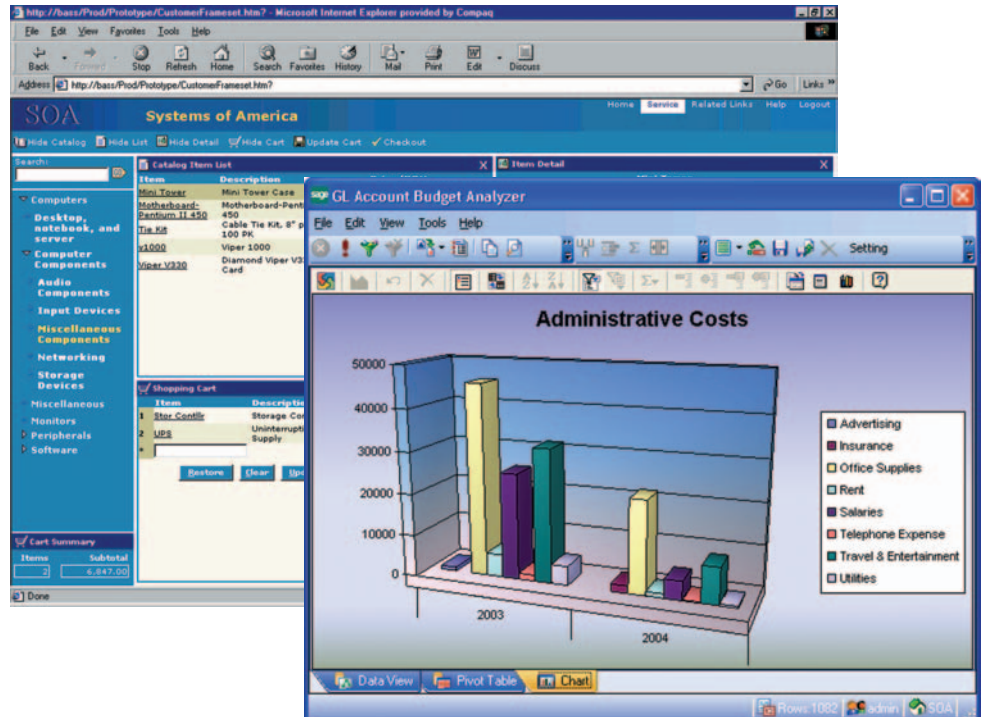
http://bass/Prod/Prototype/CustomerFrameset.htm? - Microsoft Internet Explorer provided by Compaq

File Edit View Favorites Tools Help

Back Forward Stop Refresh Home Search Favorites History Mail Print Edit Discuss

Address http://bass/Prod/Prototype/CustomerFrameset.htm?

Go Links

SOA Systems of America

Home Service Related Links Help Logout

Hide Catalog Hide List Hide Detail Hide Cart Update Cart Checkout

Search:

Computers
Desktop, notebook, and server
Computer Components
Audio Components
Input Devices
Miscellaneous Components
Networking
Storage Devices
Miscellaneous
Monitors
Peripherals
Software

Catalog Item List

| Item | Description |
|---|---|
| Mini Tower | Mini Tower Case |
| Motherboard-Pentium II 450 | Motherboard-Penti 450 |
| Tie Kit | Cable Tie Kit, 8" p 100 PK |
| v1000 | Viper 1000 |
| Viper V330 | Diamond Viper V3 Card |

Item Detail

Shopping Cart

| | Item | Descriptio |
|---|---|---|
| 1 | Stor Contllr | Storage Co |
| 2 | UPS | Uninterrupti Supply |

Restore Clear Upd

Cart Summary

| Items | Subtotal |
|---|---|
| 2 | 6,847.00 |

Done

GL Account Budget Analyzer

File Edit View Tools Help

Setting

Administrative Costs

50000
40000
30000
20000
10000
0

2003
2004

Advertising
Insurance
Office Supplies
Rent
Salaries
Telephone Expense
Travel & Entertainment
Utilities

Data View Pivot Table Chart

Rows:1082 admin SOA